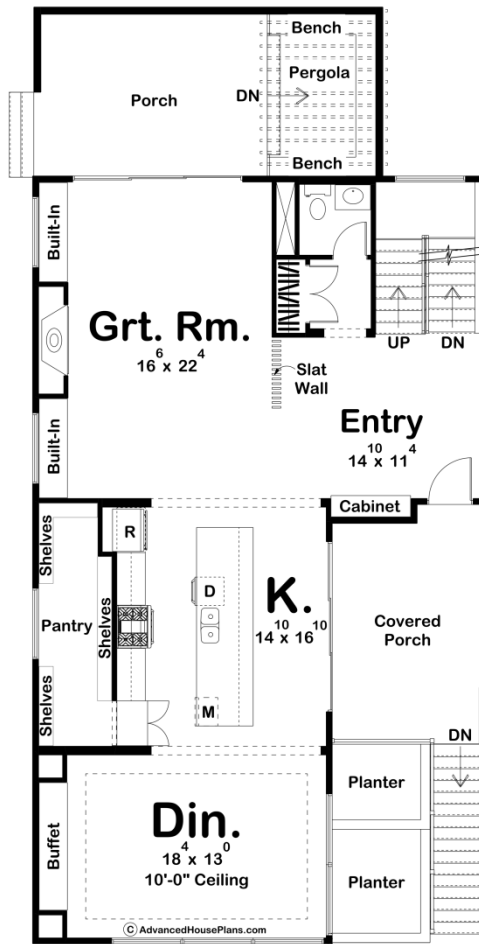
Bench
Pergola
DN
Porch
Bench
Built-In
UP
DN
Grt. Rm.
$16^6 \times 22^4$
Slat Wall
Entry
$14^{10} \times 11^4$
Built-In
Cabinet
Shelves
R
D
K.
$14^{10} \times 16^{10}$
Pantry
Shelves
Covered Porch
Shelves
M
DN
Planter
Din.
$18^4 \times 13^0$
10'-0" Ceiling
Buffet
Planter
© AdvancedHousePlans.com